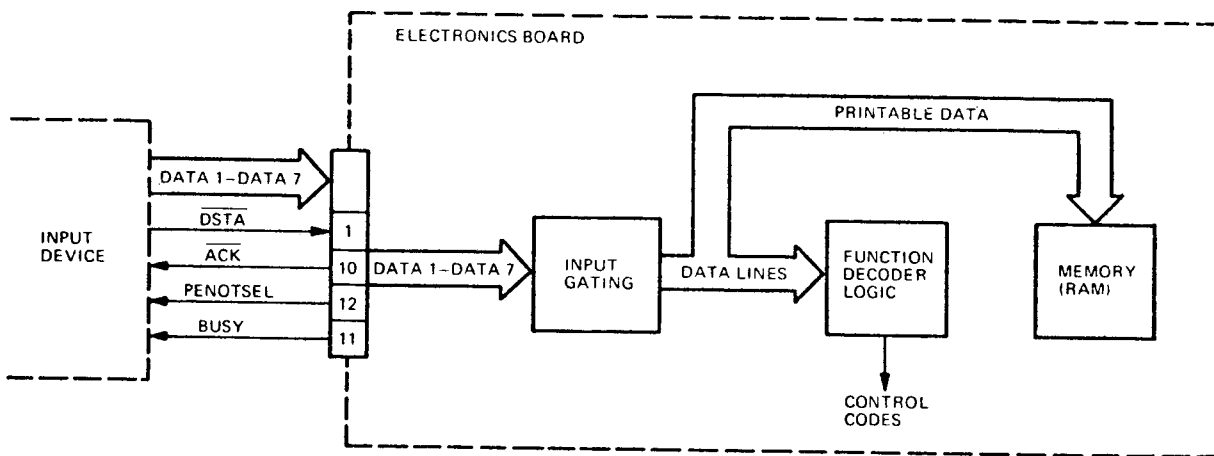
ELECTRONICS BOARD

PRINTABLE DATA

INPUT DEVICE

DATA 1–DATA 7

$\overline{DSTA}$

$\overline{ACK}$

PENOTSEL

BUSY

1

10

12

11

DATA 1–DATA 7

INPUT GATING

DATA LINES

FUNCTION DECODER LOGIC

MEMORY (RAM)

CONTROL CODES